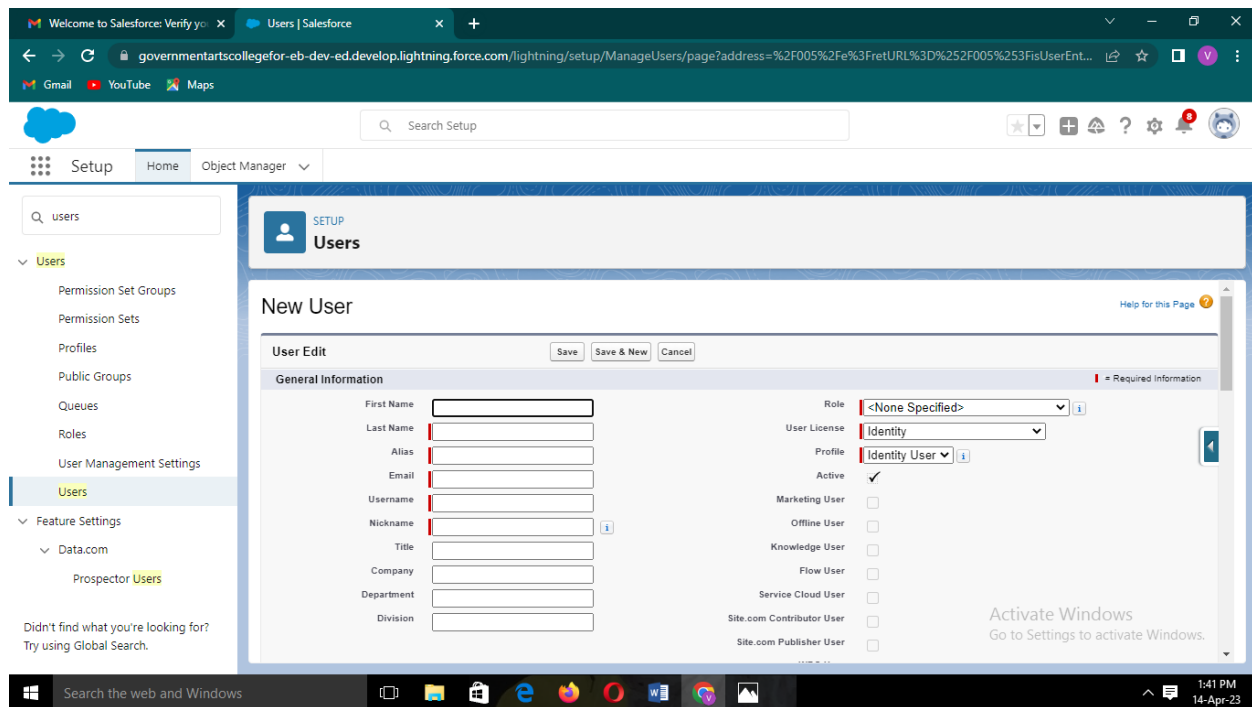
Welcome to Salesforce: Verify yo ×
Users | Salesforce ×
+

governmentartscollegefor-eb-dev-ed.develop.lightning.force.com/lightning/setup/ManageUsers/page?address=%2F005%2Fe%3FretURL%3D%252F005%253FisUserEnt...

Gmail YouTube Maps

Search Setup

8

Setup Home Object Manager

users

Users
Permission Set Groups
Permission Sets
Profiles
Public Groups
Queues
Roles
User Management Settings
Users
Feature Settings
Data.com
Prospector Users

Didn't find what you're looking for? Try using Global Search.

SETUP
Users

New User

Help for this Page

User Edit Save Save & New Cancel

General Information = Required Information

| | | | |
|---|---|---|---|
| First Name | | Role | <None Specified> |
| Last Name | | User License | Identity |
| Alias | | Profile | Identity User |
| Email | | Active | ✓ |
| Username | | Marketing User | |
| Nickname | | Offline User | |
| Title | | Knowledge User | |
| Company | | Flow User | |
| Department | | Service Cloud User | |
| Division | | Site.com Contributor User | |
| | | Site.com Publisher User | |

Activate Windows
Go to Settings to activate Windows.

Search the web and Windows

1:41 PM
14-Apr-23